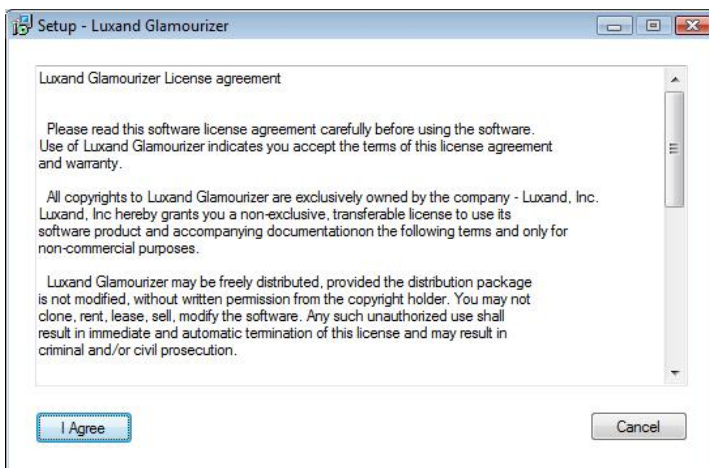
Setup - Luxand Glamourizer

Luxand Glamourizer License agreement

Please read this software license agreement carefully before using the software. Use of Luxand Glamourizer indicates you accept the terms of this license agreement and warranty.

All copyrights to Luxand Glamourizer are exclusively owned by the company - Luxand, Inc. Luxand, Inc hereby grants you a non-exclusive, transferable license to use its software product and accompanying documentationon the following terms and only for non-commercial purposes.

Luxand Glamourizer may be freely distributed, provided the distribution package is not modified, without written permission from the copyright holder. You may not clone, rent, lease, sell, modify the software. Any such unauthorized use shall result in immediate and automatic termination of this license and may result in criminal and/or civil prosecution.

I Agree

Cancel